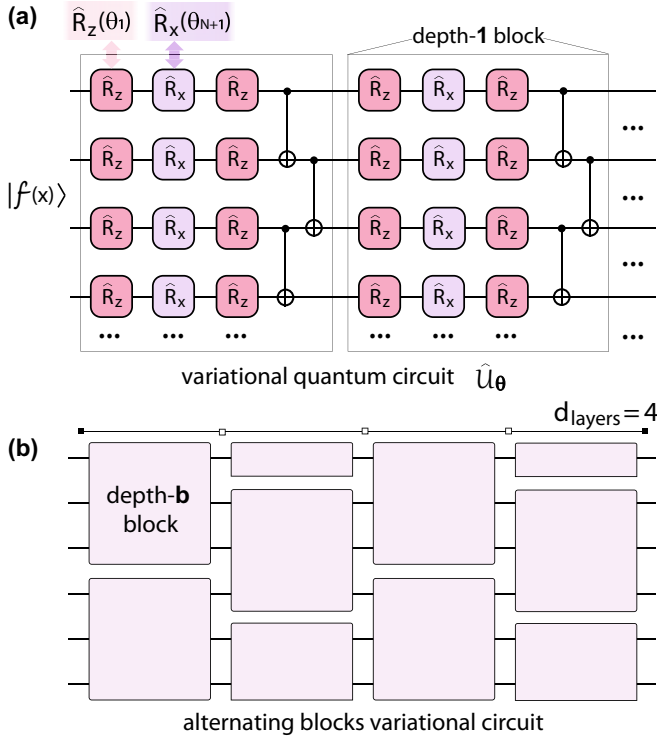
(a)

$\hat{R}_z(\theta_1)$ $\hat{R}_x(\theta_{N+1})$

depth-**1** block

$|f(x)\rangle$

$\hat{R}_z$ $\hat{R}_x$ $\hat{R}_z$ $\hat{R}_z$ $\hat{R}_x$ $\hat{R}_z$ ...

$\hat{R}_z$ $\hat{R}_x$ $\hat{R}_z$ $\hat{R}_z$ $\hat{R}_x$ $\hat{R}_z$ ...

$\hat{R}_z$ $\hat{R}_x$ $\hat{R}_z$ $\hat{R}_z$ $\hat{R}_x$ $\hat{R}_z$ ...

$\hat{R}_z$ $\hat{R}_x$ $\hat{R}_z$ $\hat{R}_z$ $\hat{R}_x$ $\hat{R}_z$ ...

... ... ... ... ... ... ...

variational quantum circuit $\hat{\mathcal{U}}_{\boldsymbol{\theta}}$

(b)

$d_{layers} = 4$

depth-**b** block

alternating blocks variational circuit